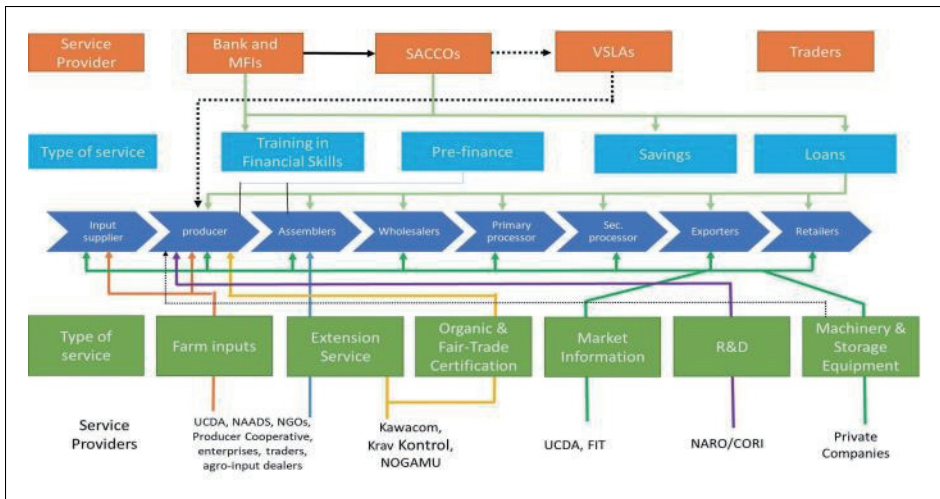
Service Provider

Bank and MFIs

SACCOs

VSLAs

Traders

Type of service

Training in Financial Skills

Pre-finance

Savings

Loans

Input supplier

producer

Assemblers

Wholesalers

Primary processor

Sec. processor

Exporters

Retailers

Type of service

Farm inputs

Extension Service

Organic & Fair-Trade Certification

Market Information

R&D

Machinery & Storage Equipment

Service Providers

UCDA, NAADS, NGOs, Producer Cooperative, enterprises, traders, agro-input dealers

Kawacom, Krav Kontrol, NOGAMU

UCDA, FIT

NARO/CORI

Private Companies